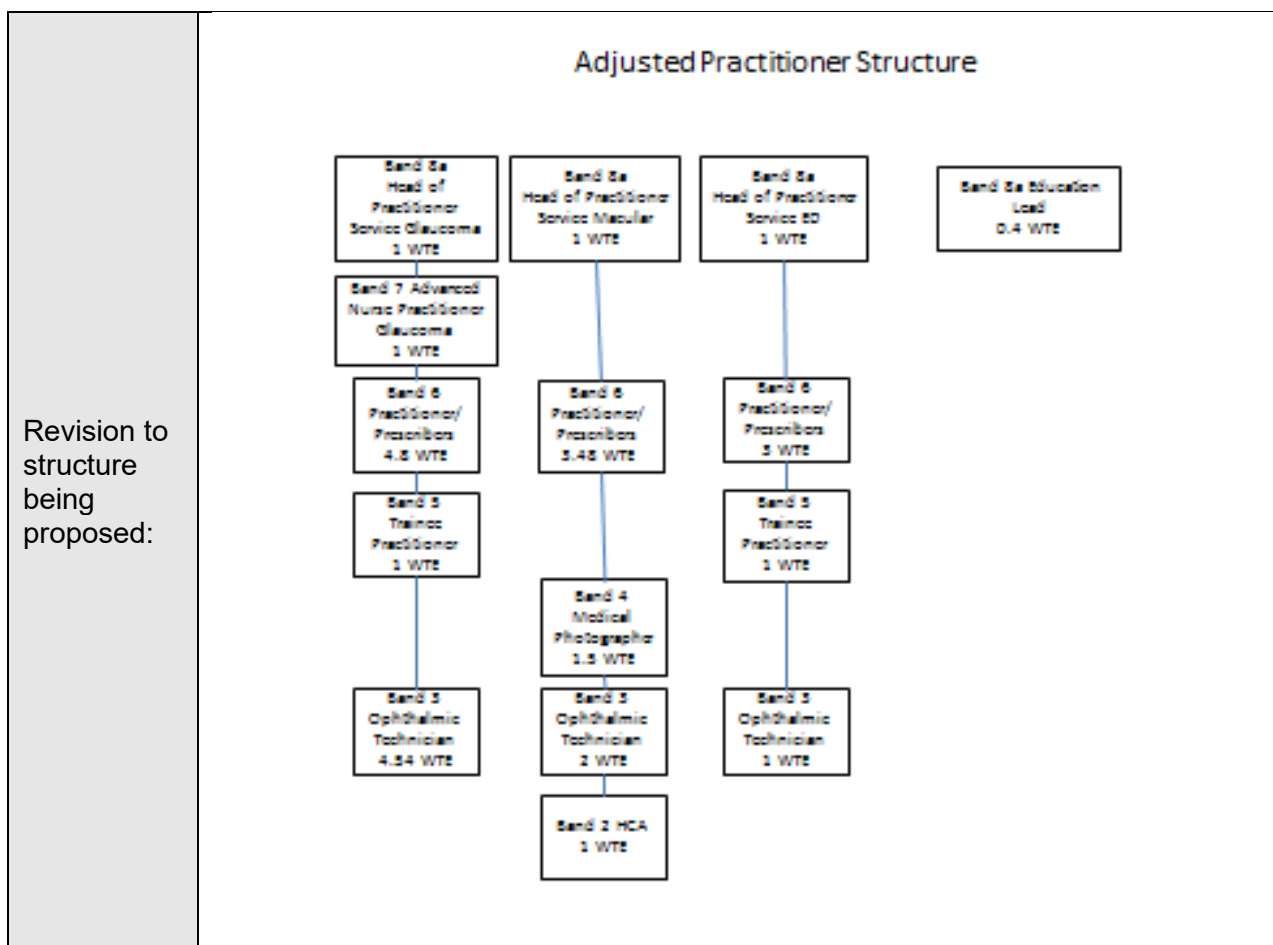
Revision to structure being proposed:

Adjusted Practitioner Structure

Band 8a Head of Practitioner Service Glaucoma 1 WTE

Band 7 Advanced Nurse Practitioner Glaucoma 1 WTE

Band 6 Practitioner/ Prescribers 4.8 WTE

Band 5 Trainee Practitioner 1 WTE

Band 3 Ophthalmic Technician 4.54 WTE

Band 8a Head of Practitioner Service Macular 1 WTE

Band 6 Practitioner/ Prescribers 5.48 WTE

Band 4 Medical Photographer 1.5 WTE

Band 3 Ophthalmic Technician 2 WTE

Band 2 HCA 1 WTE

Band 8a Head of Practitioner Service ED 1 WTE

Band 6 Practitioner/ Prescribers 5 WTE

Band 5 Trainee Practitioner 1 WTE

Band 3 Ophthalmic Technician 1 WTE

Band 8a Education Lead 0.4 WTE